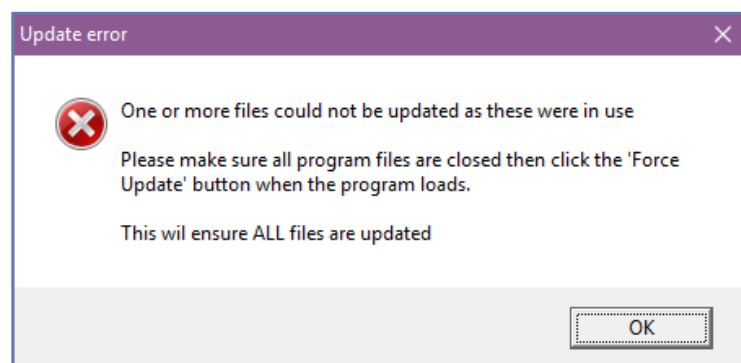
Update error

One or more files could not be updated as these were in use

Please make sure all program files are closed then click the 'Force Update' button when the program loads.

This wil ensure ALL files are updated

OK